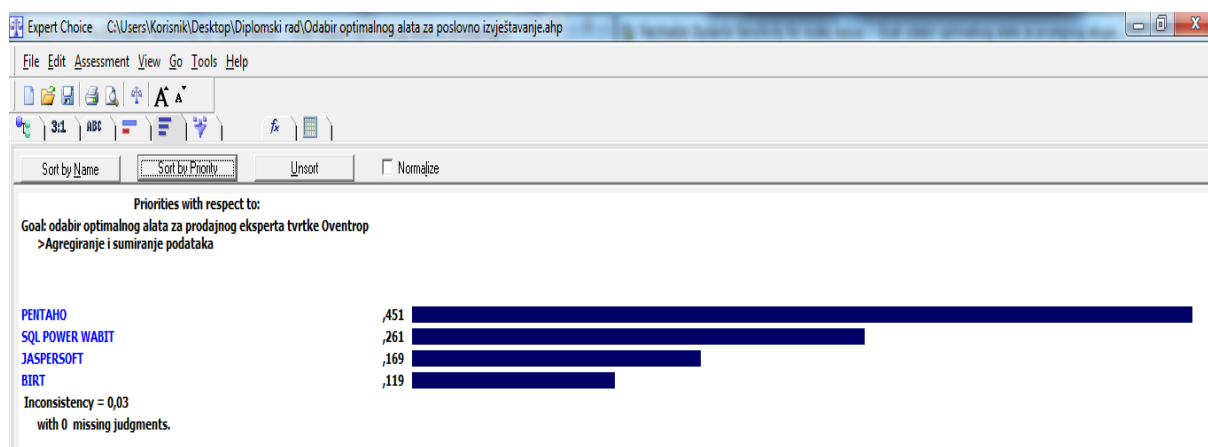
Expert Choice C:\Users\Korisnik\Desktop\Diplomski rad\Odabir optimalnog alata za poslovno izvještavanje.ahp

File Edit Assessment View Go Tools Help

3:1 ABC

Sort by Name Sort by Priority Unsort Normalize

Priorities with respect to:
Goal: odabir optimalnog alata za prodajnog eksperta tvrtke Oventrop
>Agregiranje i sumiranje podataka

PENTAHO ,451
SQL POWER WABIT ,261
JASPERSOFT ,169
BIRT ,119
Inconsistency = 0,03
with 0 missing judgments.